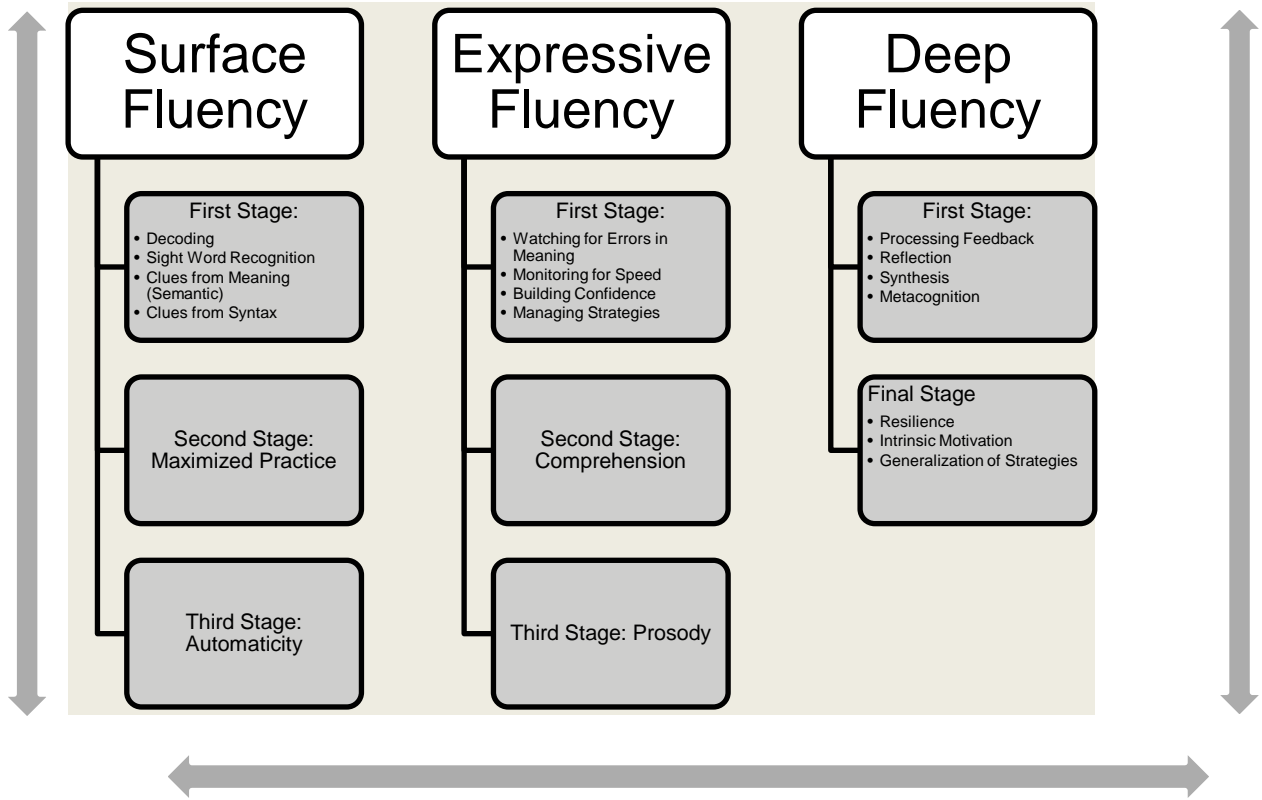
Surface Fluency

First Stage:
• Decoding
• Sight Word Recognition
• Clues from Meaning (Semantic)
• Clues from Syntax

Second Stage: Maximized Practice

Third Stage: Automaticity

Expressive Fluency

First Stage:
• Watching for Errors in Meaning
• Monitoring for Speed
• Building Confidence
• Managing Strategies

Second Stage: Comprehension

Third Stage: Prosody

Deep Fluency

First Stage:
• Processing Feedback
• Reflection
• Synthesis
• Metacognition

Final Stage
• Resilience
• Intrinsic Motivation
• Generalization of Strategies